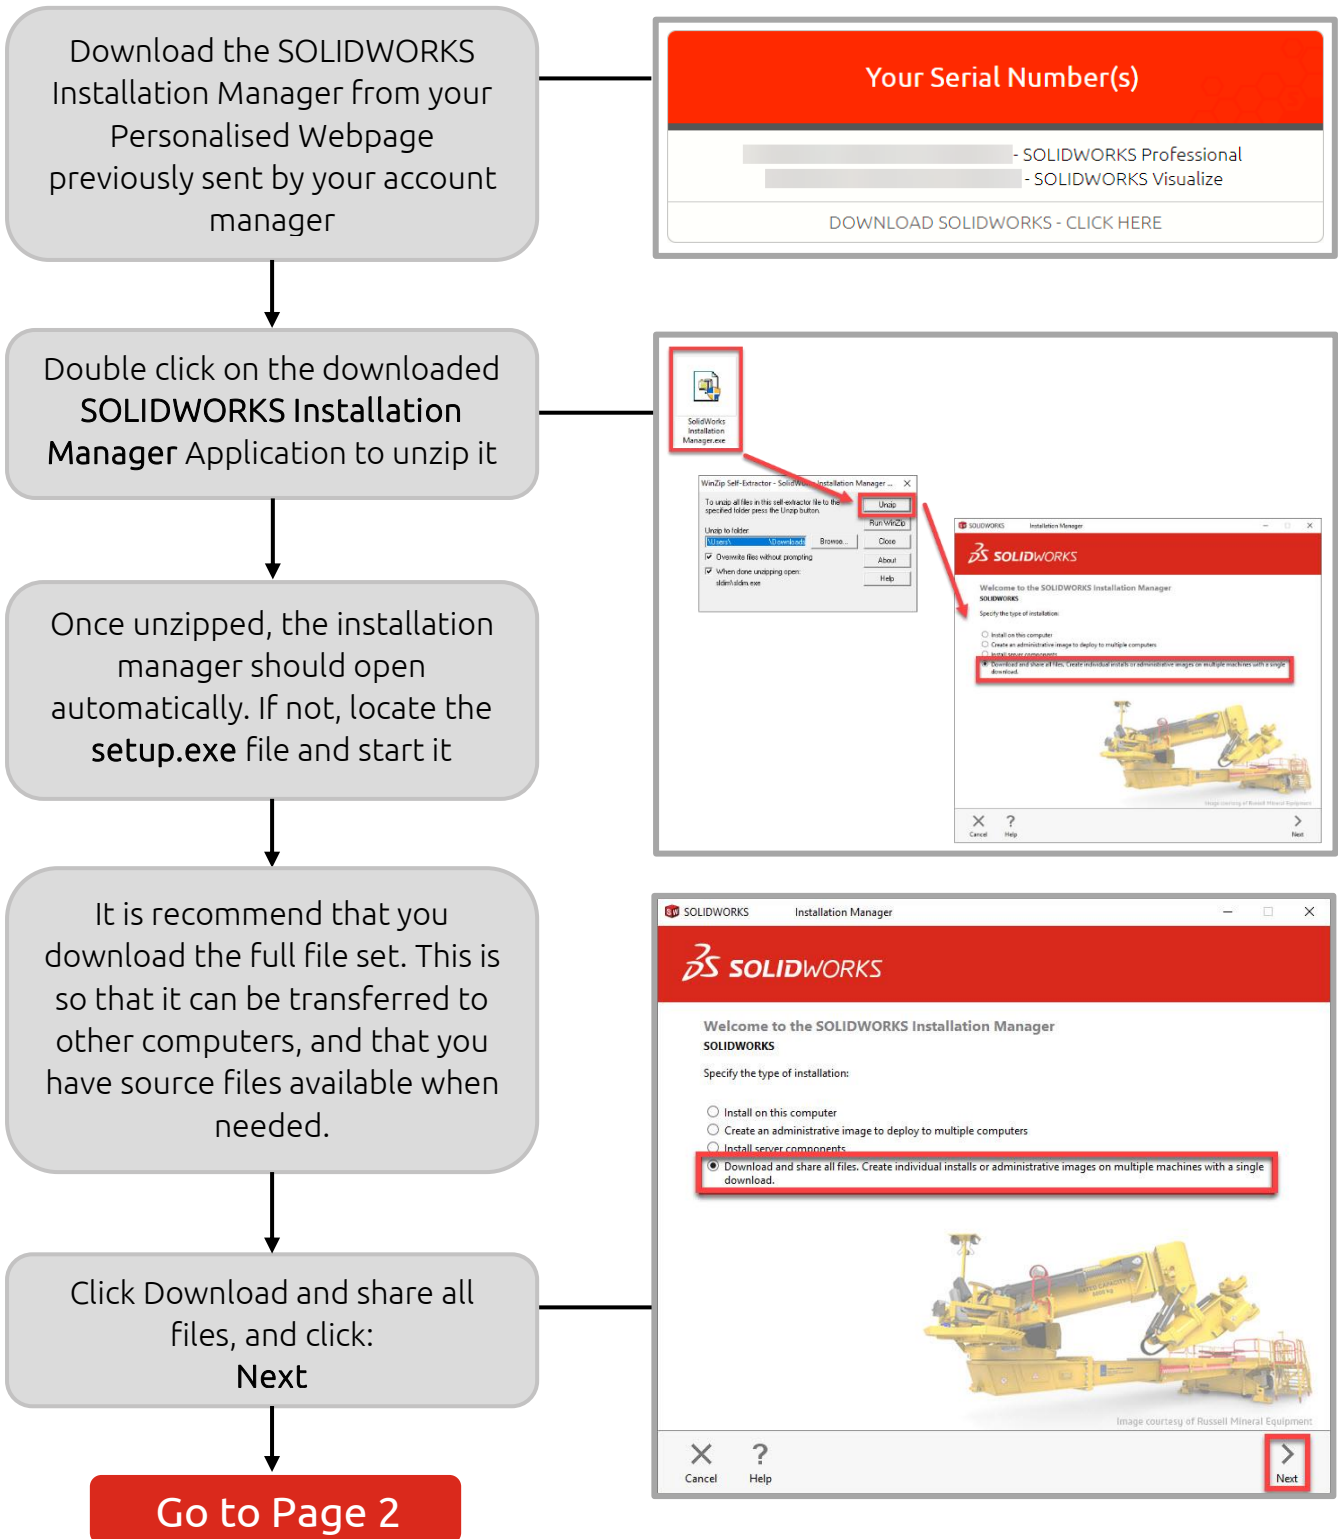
Download the SOLIDWORKS Installation Manager from your Personalised Webpage previously sent by your account manager

Your Serial Number(s)

- SOLIDWORKS Professional
- SOLIDWORKS Visualize

DOWNLOAD SOLIDWORKS - CLICK HERE

Double click on the downloaded SOLIDWORKS Installation Manager Application to unzip it

SolidWorks Installation Manager.exe

WinZip Self-Extractor - SolidWorks Installation Manager

To unzip all files in this self-extractor file to the specified folder press the Unzip button.

Unzip to folder

Browse...

Overwrite files without prompting

When done unzipping open:

Unzip

Run WinZip

Close

About

Help

Once unzipped, the installation manager should open automatically. If not, locate the setup.exe file and start it

It is recommend that you download the full file set. This is so that it can be transferred to other computers, and that you have source files available when needed.

SOLIDWORKS Installation Manager

SOLIDWORKS

Welcome to the SOLIDWORKS Installation Manager

SOLIDWORKS

Specify the type of installation:

Install on this computer

Create an administrative image to deploy to multiple computers

Install server components

Download and share all files. Create individual installs or administrative images on multiple machines with a single download.

Image courtesy of Russell Mineral Equipment

Cancel

Help

Next

Click Download and share all files, and click: Next

Go to Page 2